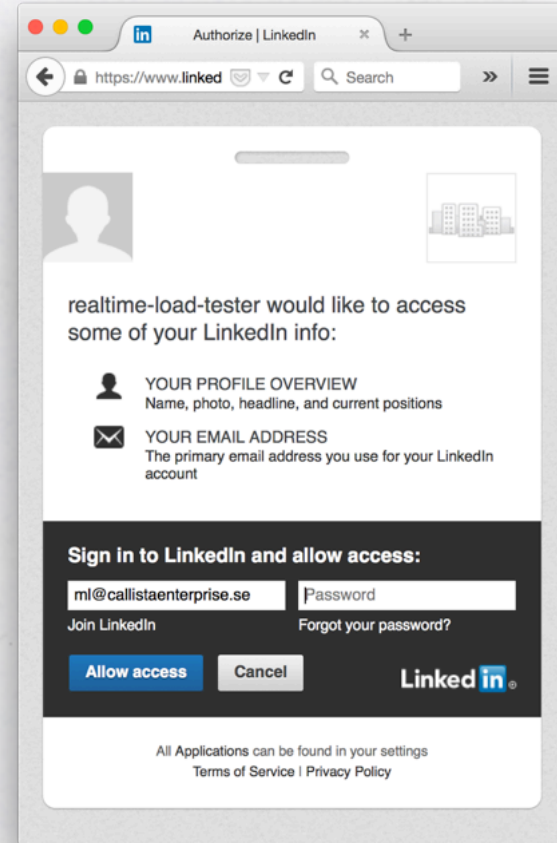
in Authorize | LinkedIn ×

https://www.linked

Search

realtime-load-tester would like to access some of your LinkedIn info:

YOUR PROFILE OVERVIEW
Name, photo, headline, and current positions

YOUR EMAIL ADDRESS
The primary email address you use for your LinkedIn account

Sign in to LinkedIn and allow access:

ml@callistaenterprise.se

Password

Join LinkedIn

Forgot your password?

Allow access

Cancel

Linked in

All Applications can be found in your settings
Terms of Service | Privacy Policy